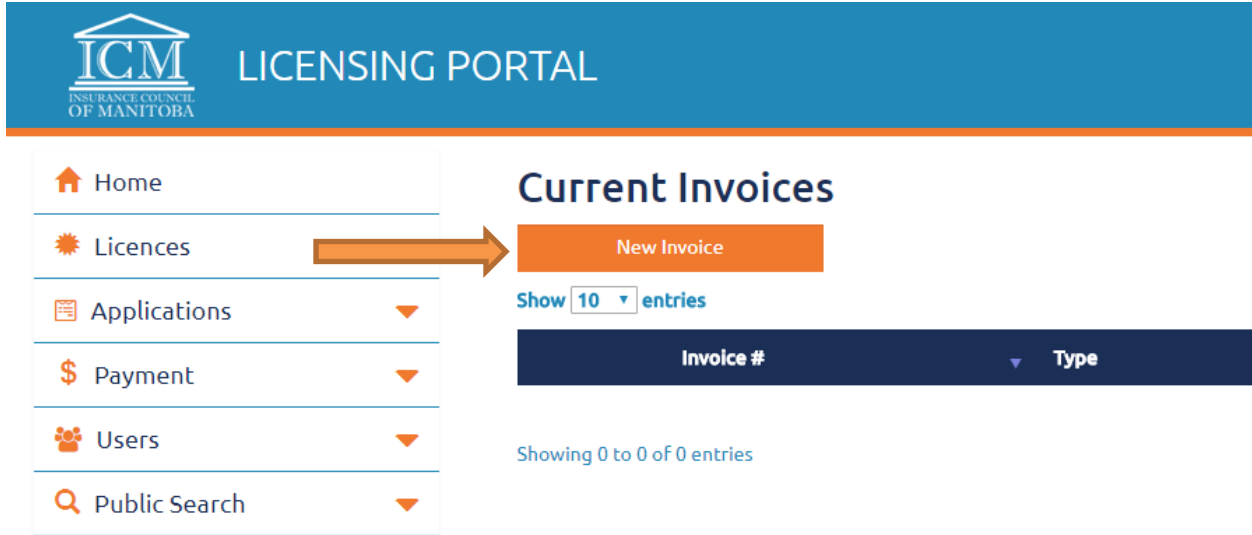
ICM
INSURANCE COUNCIL OF MANITOBA

LICENSING PORTAL

Home
Licences
Applications
Payment
Users
Public Search

Current Invoices

New Invoice

Show 10 entries

| Invoice # | Type |
|---|---|

Showing 0 to 0 of 0 entries